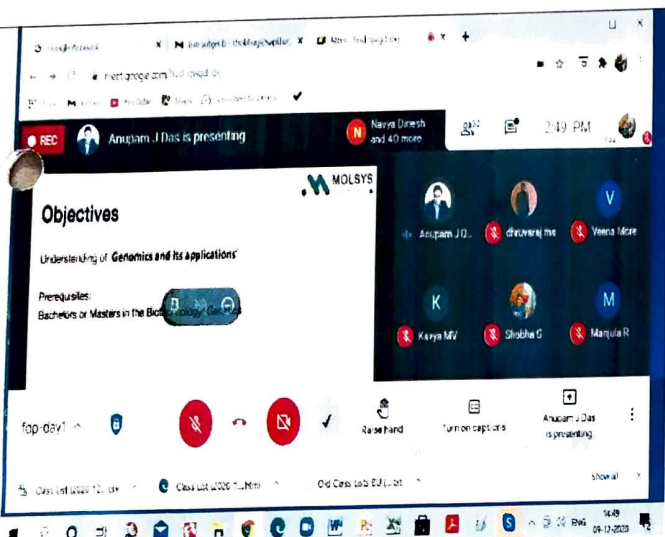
meet.google.com

REC

Anupam J Das is presenting

Navya Dinesh and 40 more

2:49 PM

MOLSYS

Objectives

Understanding of 'Genomics and its applications'

Prerequisites:
Bachelors or Masters in the Bio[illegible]

Anupam J D...

dhruvaraj ms

Veena More

K

Kavya MV

Shobha G

M

Manjula R

V

fop-dav1

Raise hand

Turn on captions

Anupam J Das is presenting

Class List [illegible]

Class List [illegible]

Old Class Lists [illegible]

Show all

ENG

16:49
09-12-2020